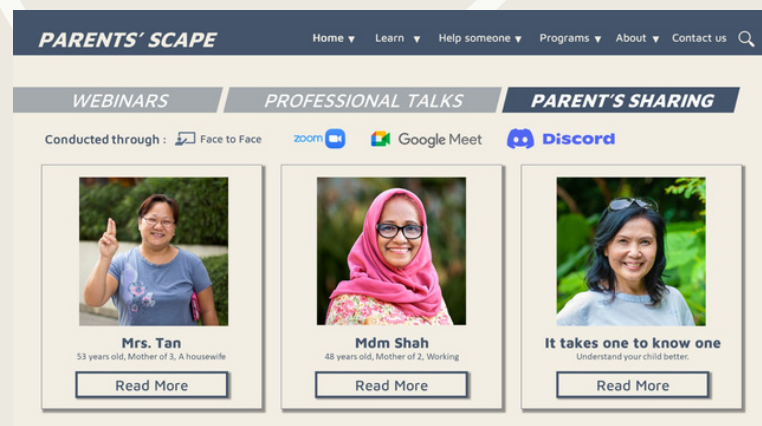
PARENTS' SCAPE

Home ▾ Learn ▾ Help someone ▾ Programs ▾ About ▾ Contact us

WEBINARS | PROFESSIONAL TALKS | PARENT'S SHARING

Conducted through : Face to Face zoom Google Meet Discord

Mrs. Tan
53 years old, Mother of 3, A housewife
Read More

Mdm Shah
48 years old, Mother of 2, Working
Read More

It takes one to know one
Understand your child better.
Read More